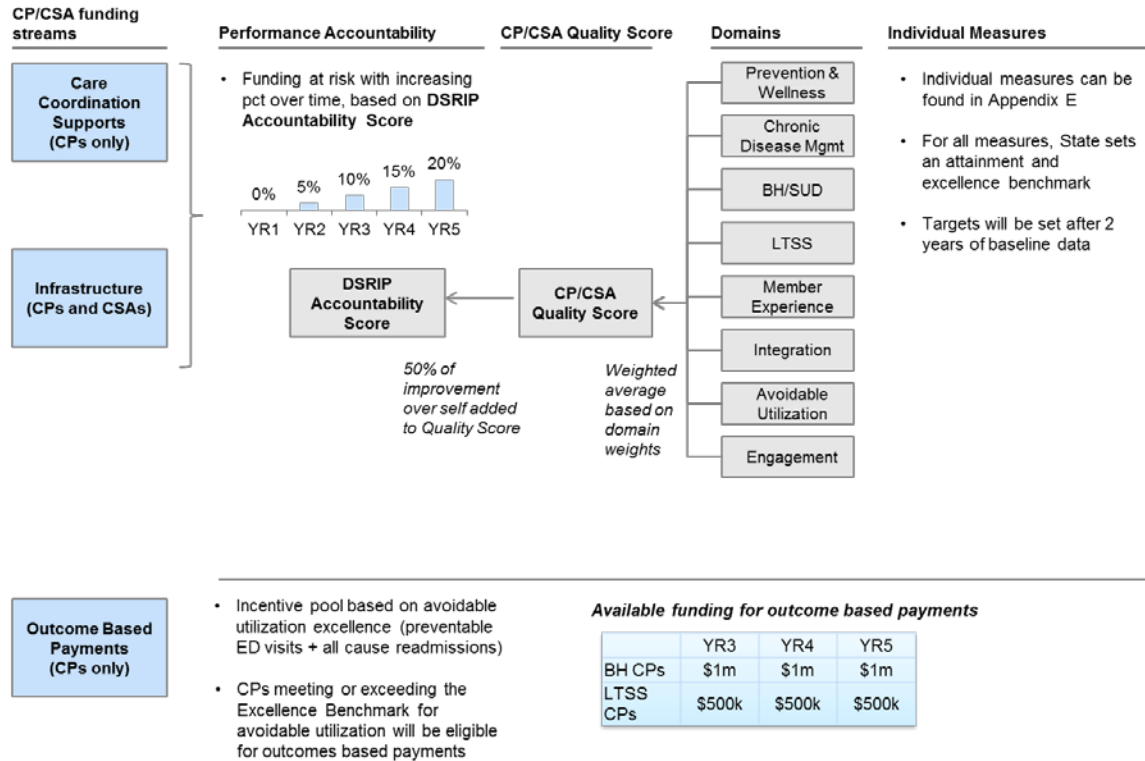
CP/CSA funding streams

Performance Accountability

CP/CSA Quality Score

Domains

Individual Measures

Care Coordination Supports (CPs only)

Infrastructure (CPs and CSAs)

• Funding at risk with increasing pct over time, based on **DSRIP Accountability Score**

0%
5%
10%
15%
20%

YR1
YR2
YR3
YR4
YR5

DSRIP Accountability Score

CP/CSA Quality Score

50% of improvement over self added to Quality Score

Weighted average based on domain weights

Prevention & Wellness

Chronic Disease Mgmt

BH/SUD

LTSS

Member Experience

Integration

Avoidable Utilization

Engagement

• Individual measures can be found in Appendix E

• For all measures, State sets an attainment and excellence benchmark

• Targets will be set after 2 years of baseline data

Outcome Based Payments (CPs only)

• Incentive pool based on avoidable utilization excellence (preventable ED visits + all cause readmissions)

• CPs meeting or exceeding the Excellence Benchmark for avoidable utilization will be eligible for outcomes based payments

Available funding for outcome based payments

| | YR3 | YR4 | YR5 |
|---|---|---|---|
| BH CPs | \$1m | \$1m | \$1m |
| LTSS CPs | \$500k | \$500k | \$500k |